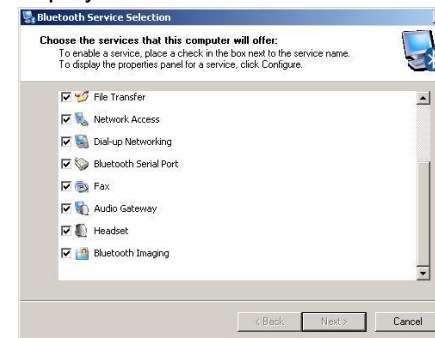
Bluetooth Service Selection

Choose the services that this computer will offer:
To enable a service, place a check in the box next to the service name.
To display the properties panel for a service, click Configure.

File Transfer
Network Access
Dial-up Networking
Bluetooth Serial Port
Fax
Audio Gateway
Headset
Bluetooth Imaging

< Back
Next >
Cancel